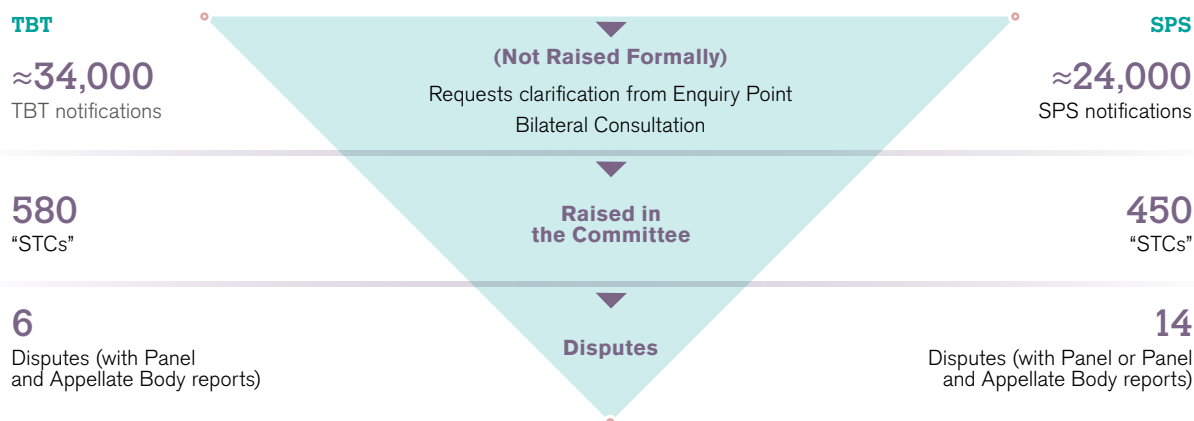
TBT

≈34,000
TBT notifications

(Not Raised Formally)

Requests clarification from Enquiry Point
Bilateral Consultation

SPS

≈24,000
SPS notifications

580
"STCs"

Raised in the Committee

450
"STCs"

6
Disputes (with Panel and Appellate Body reports)

Disputes

14
Disputes (with Panel or Panel and Appellate Body reports)